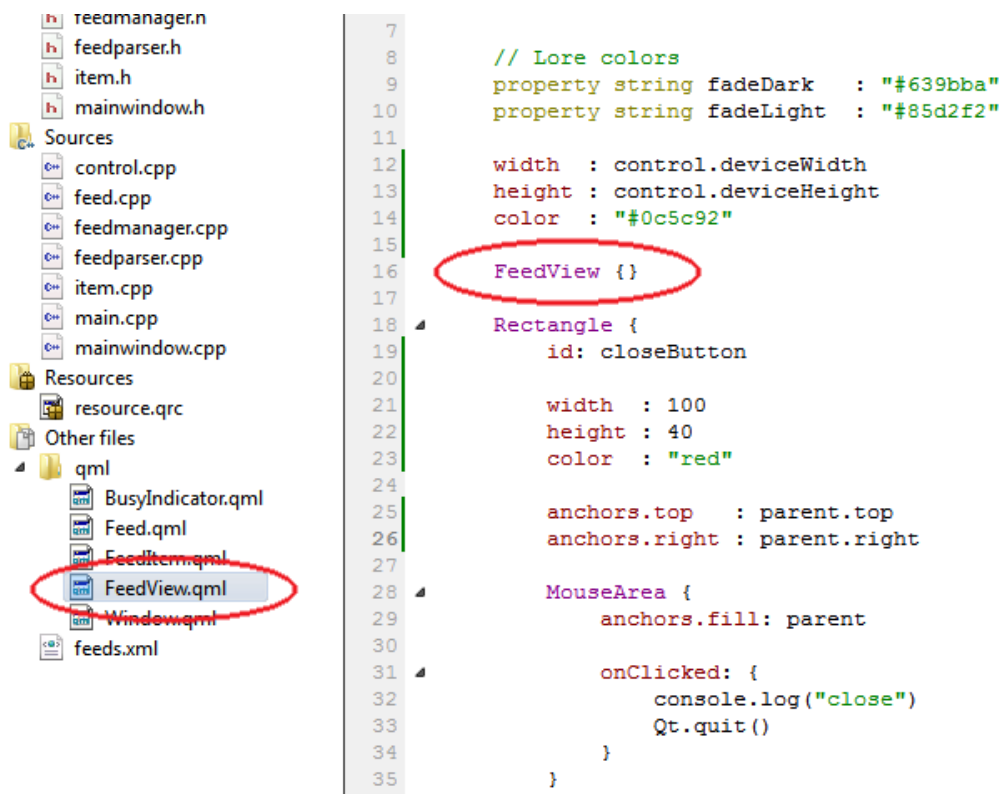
feedmanager.h
feedparser.h
item.h
mainwindow.h
Sources
control.cpp
feed.cpp
feedmanager.cpp
feedparser.cpp
item.cpp
main.cpp
mainwindow.cpp
Resources
resource.qrc
Other files
qml
BusyIndicator.qml
Feed.qml
FeedItem.qml
FeedView.qml
Window.qml
feeds.xml

7
8 // Lore colors
9 property string fadeDark : "#639bba"
10 property string fadeLight : "#85d2f2"
11
12 width : control.deviceWidth
13 height : control.deviceHeight
14 color : "#0c5c92"
15
16 FeedView {}
17
18 Rectangle {
19 id: closeButton
20
21 width : 100
22 height : 40
23 color : "red"
24
25 anchors.top : parent.top
26 anchors.right : parent.right
27
28 MouseArea {
29 anchors.fill: parent
30
31 onClicked: {
32 console.log("close")
33 Qt.quit()
34 }
35 }